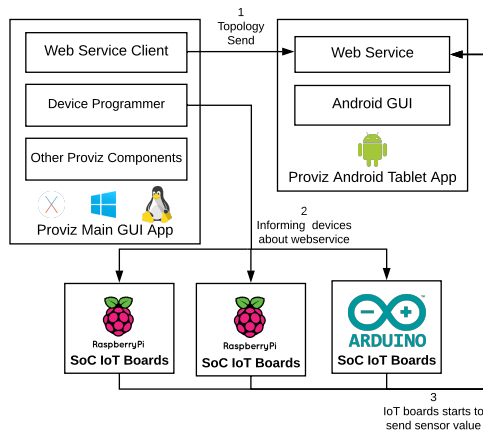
Web Service Client

Device Programmer

Other Proviz Components

Proviz Main GUI App

1
Topology
Send

Web Service

Android GUI

Proviz Android Tablet App

2
Informing devices
about webservice

RaspberryPi
SoC IoT Boards

RaspberryPi
SoC IoT Boards

ARDUINO
SoC IoT Boards

3
IoT boards starts to
send sensor value